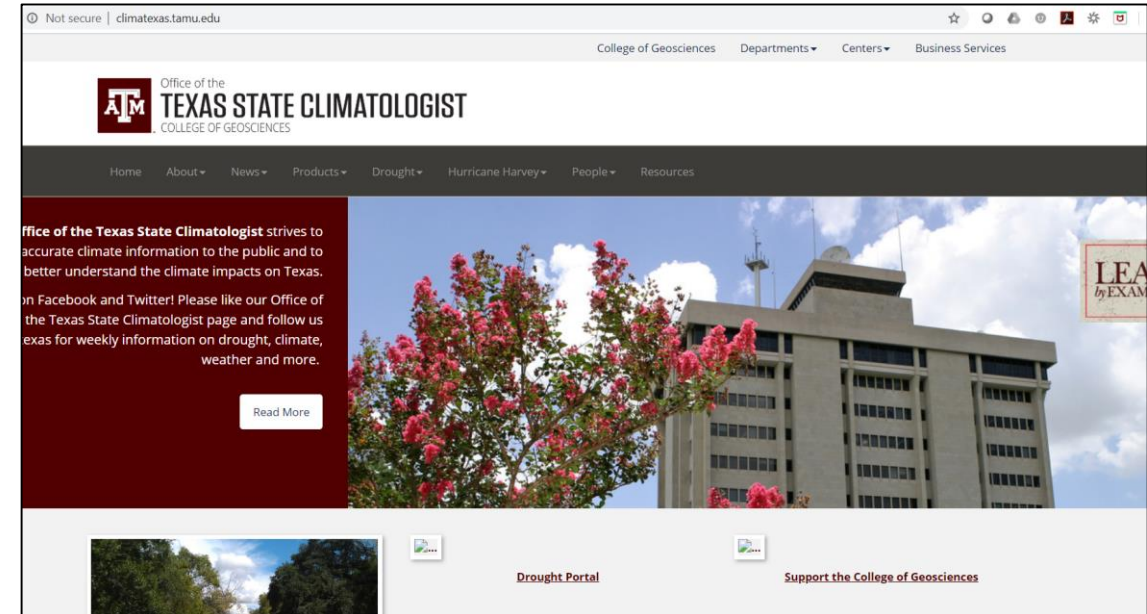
Not secure | climatexas.tamu.edu

College of Geosciences Departments▾ Centers▾ Business Services

ĀTM Office of the TEXAS STATE CLIMATOLOGIST COLLEGE OF GEOSCIENCES

Home About▾ News▾ Products▾ Drought▾ Hurricane Harvey▾ People▾ Resources

ffice of the Texas State Climatologist strives to accurate climate information to the public and to better understand the climate impacts on Texas.

on Facebook and Twitter! Please like our Office of the Texas State Climatologist page and follow us exas for weekly information on drought, climate, weather and more.

Read More

LEA byEXAM

Drought Portal

Support the College of Geosciences